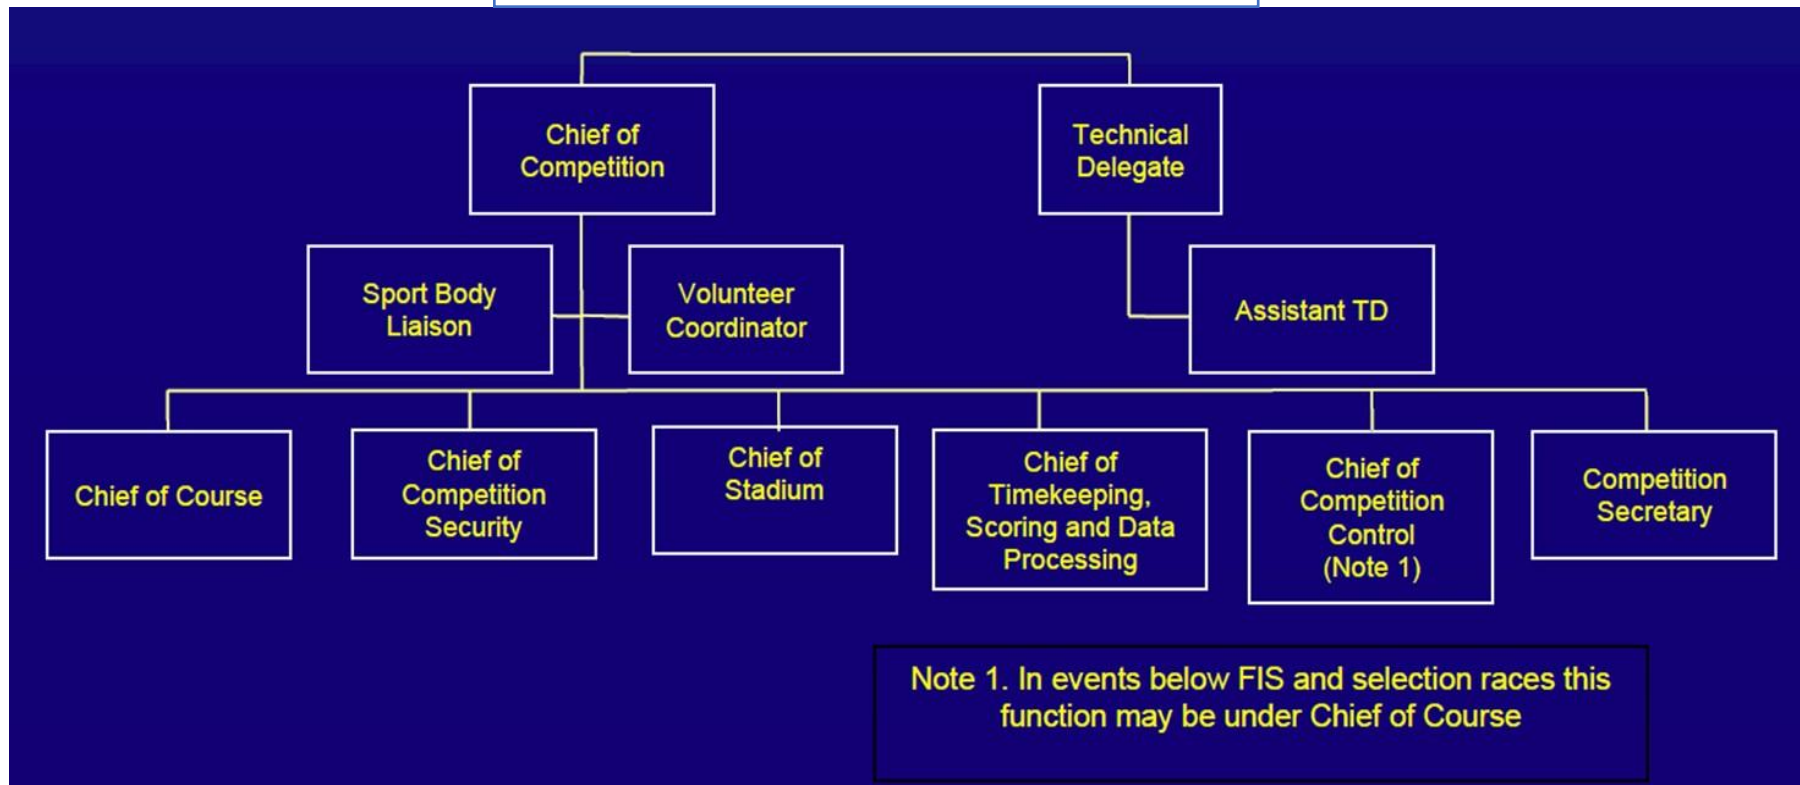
Chief of Competition

Technical Delegate

Sport Body Liaison

Volunteer Coordinator

Assistant TD

Chief of Course

Chief of Competition Security

Chief of Stadium

Chief of Timekeeping, Scoring and Data Processing

Chief of Competition Control (Note 1)

Competition Secretary

Note 1. In events below FIS and selection races this function may be under Chief of Course